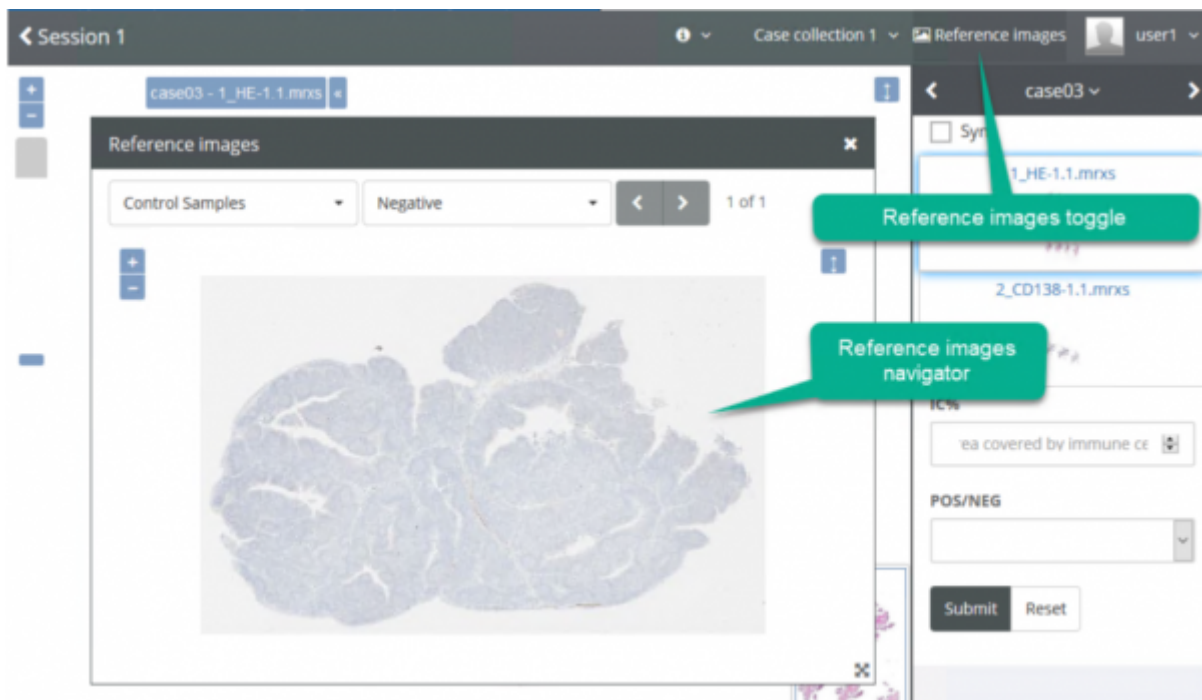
< Session 1

Case collection 1 Reference images user1

case03 - 1_HE-1.1.mrxs «

Reference images

Control Samples Negative 1 of 1

case03

Sym

1_HE-1.1.mrxs

Reference images toggle

2_CD138-1.1.mrxs

Reference images navigator

IC%

ea covered by immune ce

POS/NEG

Submit Reset